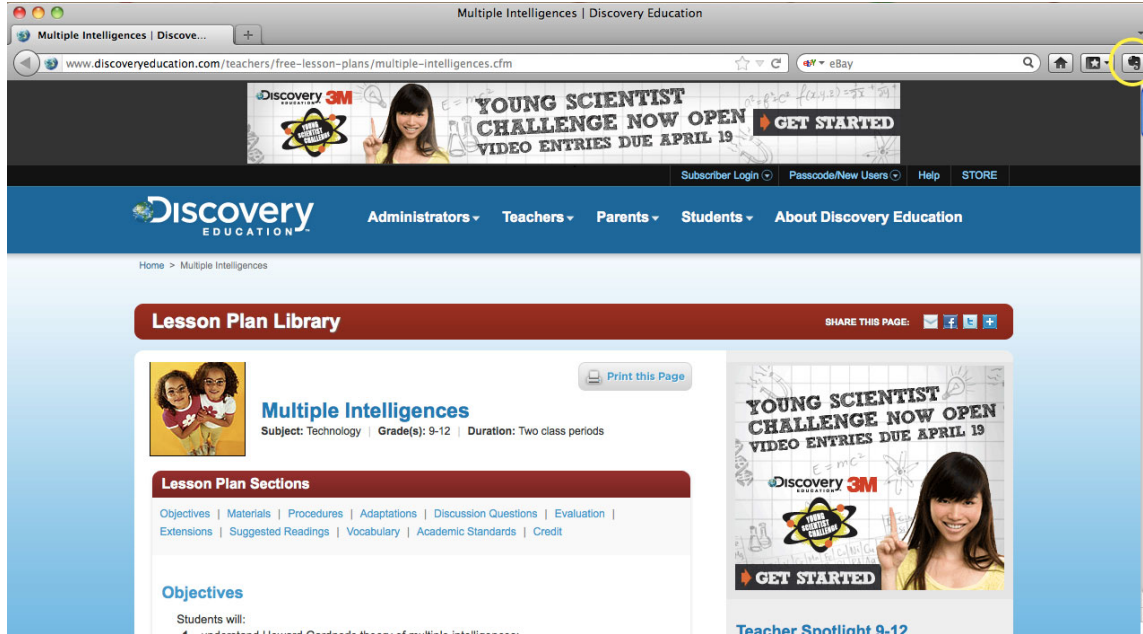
Multiple Intelligences | Discovery Education

Multiple Intelligences | Discove...

www.discoveryeducation.com/teachers/free-lesson-plans/multiple-intelligences.cfm

eBay

Discovery EDUCATION 3M YOUNG SCIENTIST CHALLENGE

YOUNG SCIENTIST CHALLENGE NOW OPEN VIDEO ENTRIES DUE APRIL 19

GET STARTED

$E=mc^2$

Subscriber Login | Passcode/New Users | Help | STORE

Discovery EDUCATION

Administrators | Teachers | Parents | Students | About Discovery Education

Home > Multiple Intelligences

Lesson Plan Library

SHARE THIS PAGE:

Print this Page

Multiple Intelligences

Subject: Technology | Grade(s): 9-12 | Duration: Two class periods

Lesson Plan Sections

Objectives | Materials | Procedures | Adaptations | Discussion Questions | Evaluation | Extensions | Suggested Readings | Vocabulary | Academic Standards | Credit

Objectives

Students will:

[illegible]

YOUNG SCIENTIST CHALLENGE NOW OPEN VIDEO ENTRIES DUE APRIL 19

$E=mc^2$

Discovery EDUCATION 3M YOUNG SCIENTIST CHALLENGE

GET STARTED

Teacher Spotlight 9-12